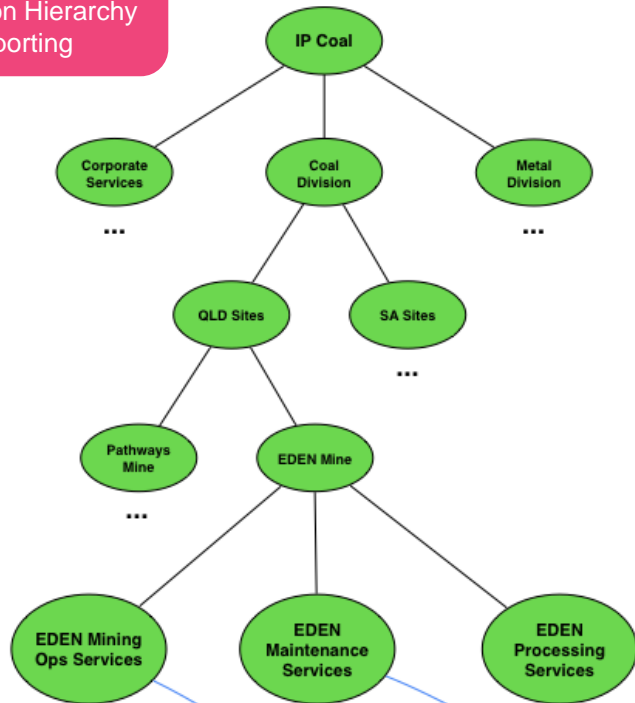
on Hierarchy
porting

IP Coal

Corporate Services

...

Coal Division

Metal Division

...

QLD Sites

SA Sites

...

Pathways Mine

...

EDEN Mine

EDEN Mining Ops Services

EDEN Maintenance Services

EDEN Processing Services